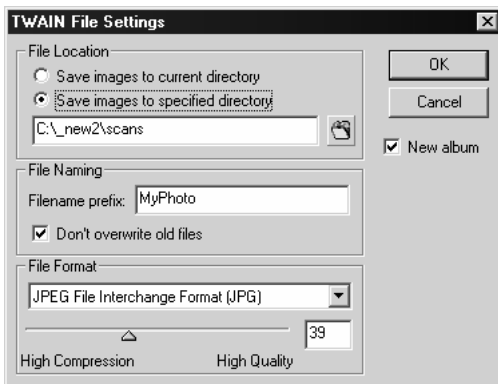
TWAIN File Settings

File Location
Save images to current directory
Save images to specified directory
C:\_new2\scans

OK
Cancel
New album

File Naming
Filename prefix: MyPhoto
Don't overwrite old files

File Format
JPEG File Interchange Format (JPG)
39
High Compression
High Quality